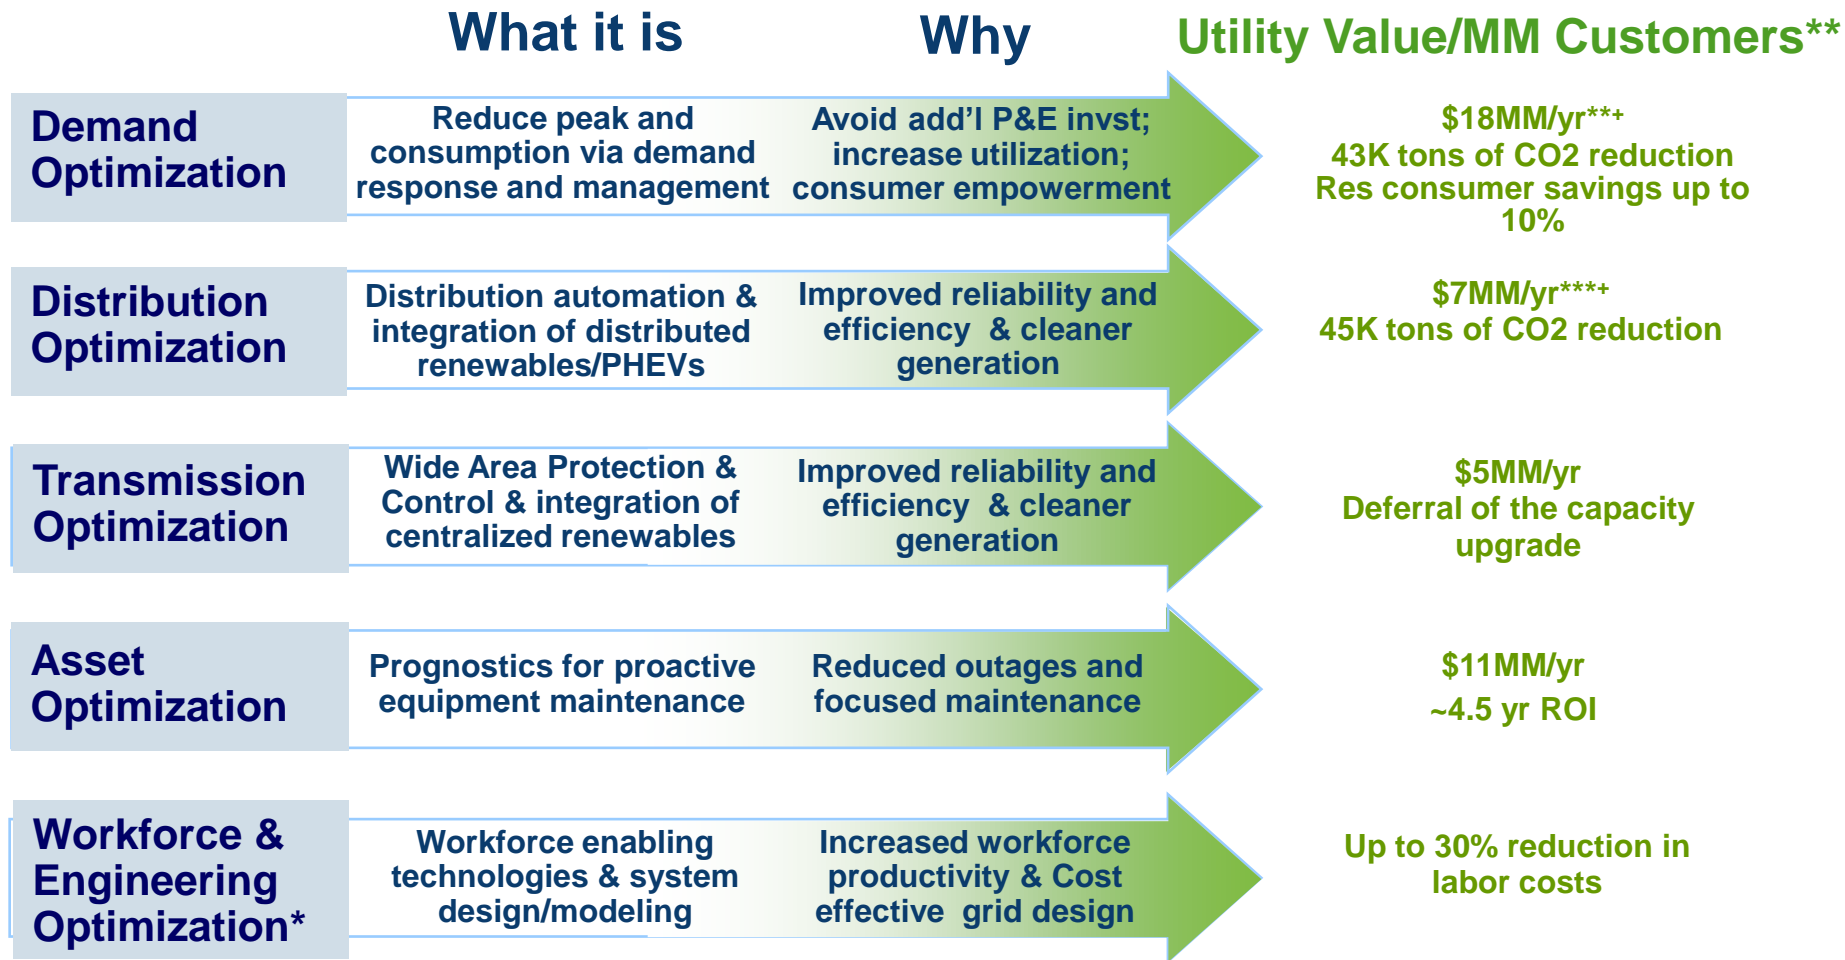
| | What it is | Why | Utility Value/MM Customers** |
|---|---|---|---|
| Demand Optimization | Reduce peak and consumption via demand response and management | Avoid add’l P&E invst; increase utilization; consumer empowerment | \$18MM/yr***+ 43K tons of CO2 reduction Res consumer savings up to 10% |
| Distribution Optimization | Distribution automation & integration of distributed renewables/PHEVs | Improved reliability and efficiency & cleaner generation | \$7MM/yr**** 45K tons of CO2 reduction |
| Transmission Optimization | Wide Area Protection & Control & integration of centralized renewables | Improved reliability and efficiency & cleaner generation | \$5MM/yr Deferral of the capacity upgrade |
| Asset Optimization | Prognostics for proactive equipment maintenance | Reduced outages and focused maintenance | \$11MM/yr ~4.5 yr ROI |
| Workforce & Engineering Optimization* | Workforce enabling technologies & system design/modeling | Increased workforce productivity & Cost effective grid design | Up to 30% reduction in labor costs |